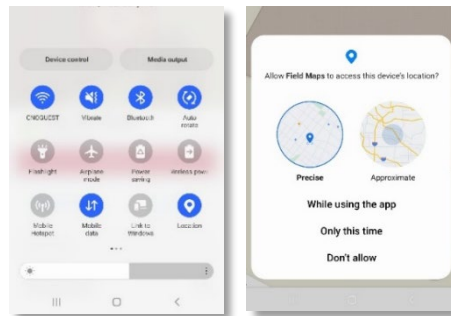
Device control

Media output

CNOGUEST

Vibrate

Bluetooth

Auto rotate

Flashlight

Airplane mode

Power saving

Wireless pow

Mobile Hotspot

Mobile data

Link to Windows

Location

Allow **Field Maps** to access this device's location?

Precise

Approximate

While using the app

Only this time

Don't allow